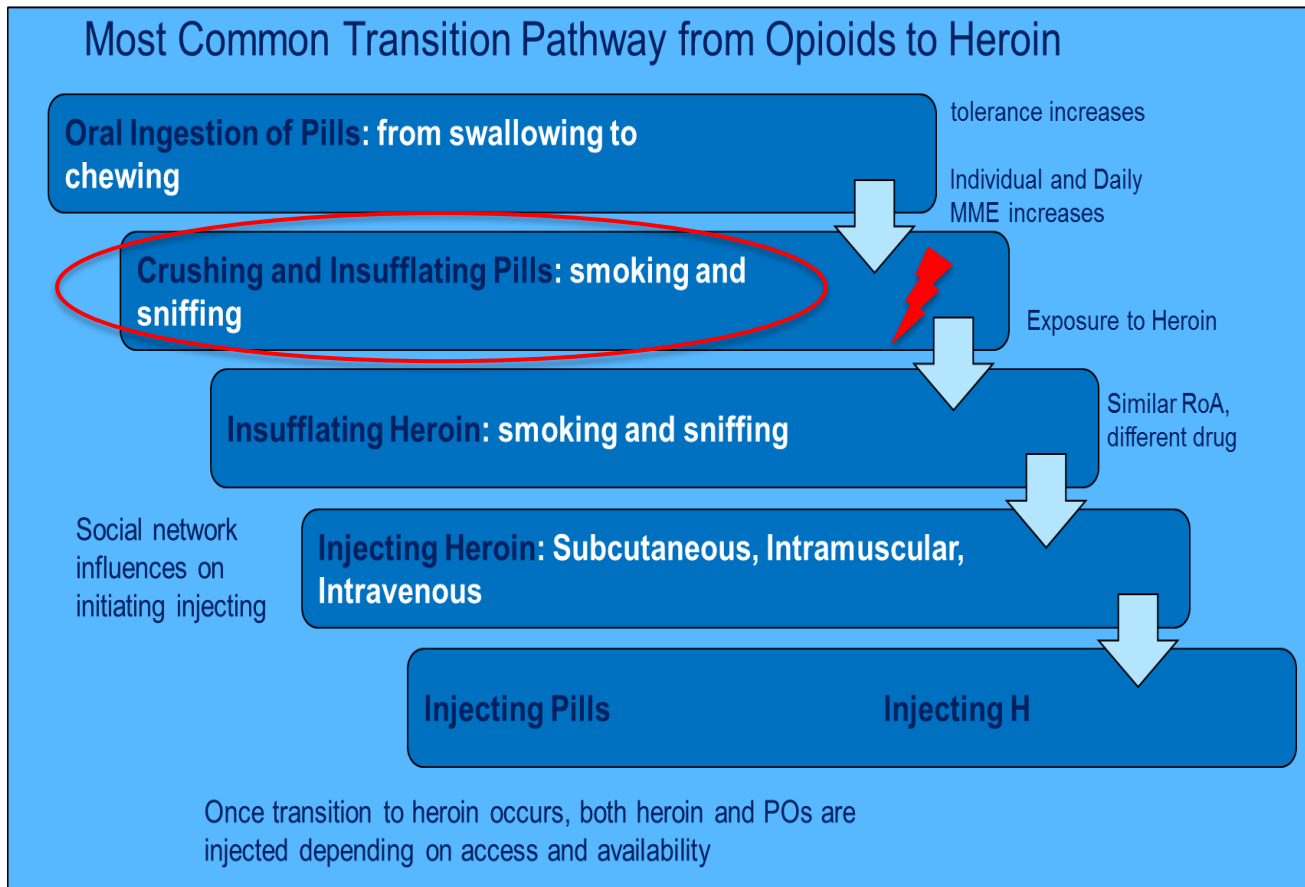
Most Common Transition Pathway from Opioids to Heroin

Oral Ingestion of Pills: from swallowing to chewing

tolerance increases

Individual and Daily MME increases

Crushing and Insufflating Pills: smoking and sniffing

Exposure to Heroin

Insufflating Heroin: smoking and sniffing

Similar RoA, different drug

Social network influences on initiating injecting

Injecting Heroin: Subcutaneous, Intramuscular, Intravenous

Injecting Pills

Injecting H

Once transition to heroin occurs, both heroin and POs are injected depending on access and availability